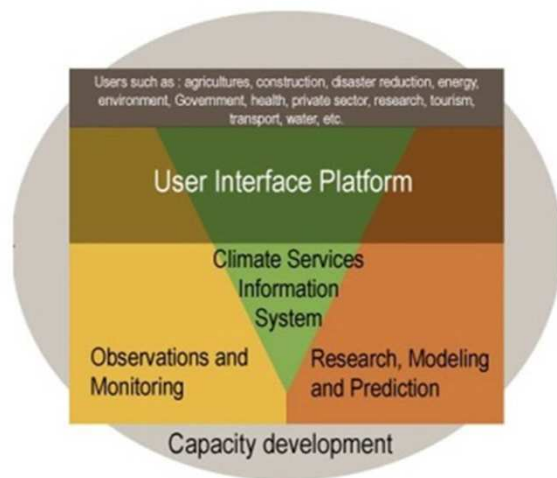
Users such as : agricultures, construction, disaster reduction, energy, environment, Government, health, private sector, research, tourism, transport, water, etc.

User Interface Platform

Climate Services Information System

Observations and Monitoring

Research, Modeling and Prediction

Capacity development